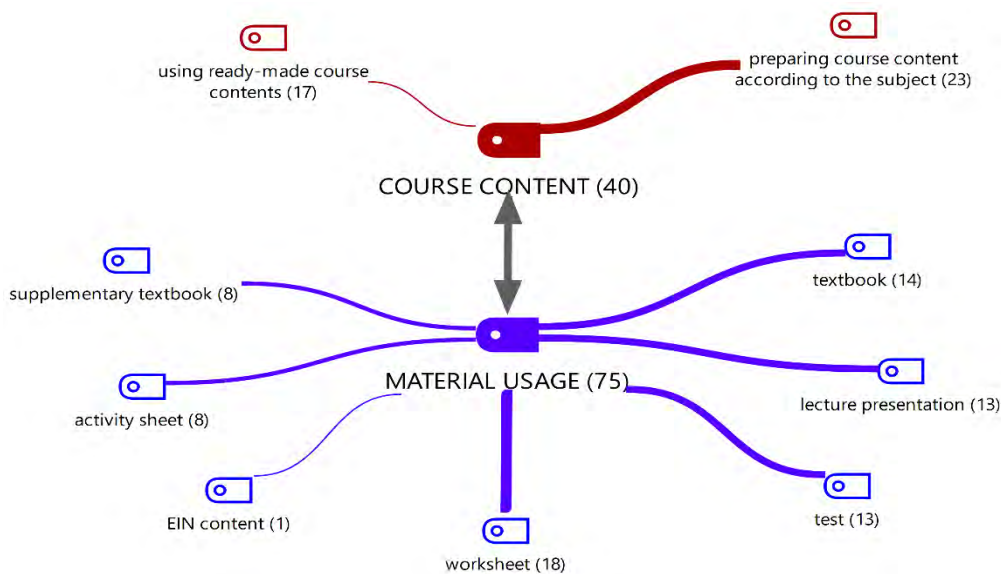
using ready-made course contents (17)

preparing course content according to the subject (23)

COURSE CONTENT (40)

supplementary textbook (8)

textbook (14)

activity sheet (8)

MATERIAL USAGE (75)

lecture presentation (13)

EIN content (1)

test (13)

worksheet (18)